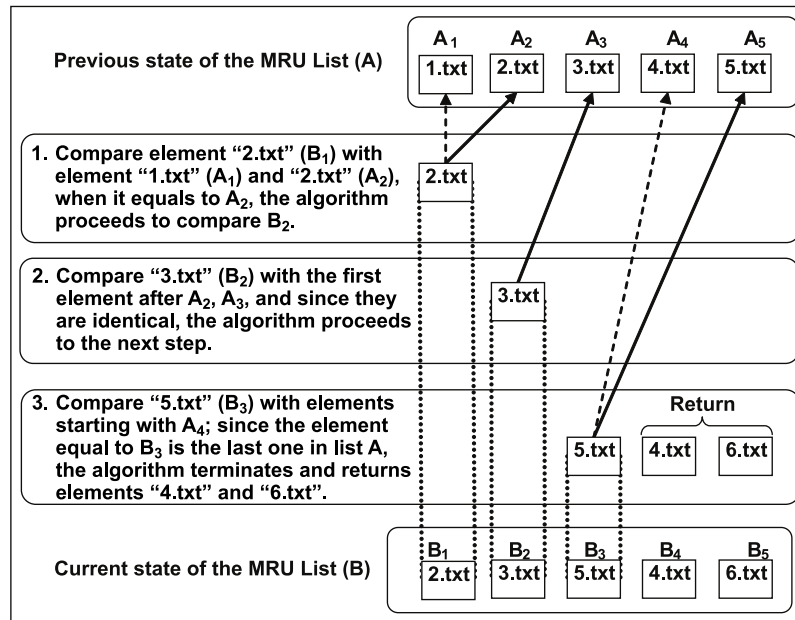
Previous state of the MRU List (A)

$A_1$ 1.txt
$A_2$ 2.txt
$A_3$ 3.txt
$A_4$ 4.txt
$A_5$ 5.txt

1. Compare element “2.txt” ($B_1$) with element “1.txt” ($A_1$) and “2.txt” ($A_2$), when it equals to $A_2$, the algorithm proceeds to compare $B_2$.

2.txt

2. Compare “3.txt” ($B_2$) with the first element after $A_2$, $A_3$, and since they are identical, the algorithm proceeds to the next step.

3.txt

3. Compare “5.txt” ($B_3$) with elements starting with $A_4$; since the element equal to $B_3$ is the last one in list A, the algorithm terminates and returns elements “4.txt” and “6.txt”.

5.txt

Return
4.txt 6.txt

Current state of the MRU List (B)

$B_1$ 2.txt
$B_2$ 3.txt
$B_3$ 5.txt
$B_4$ 4.txt
$B_5$ 6.txt